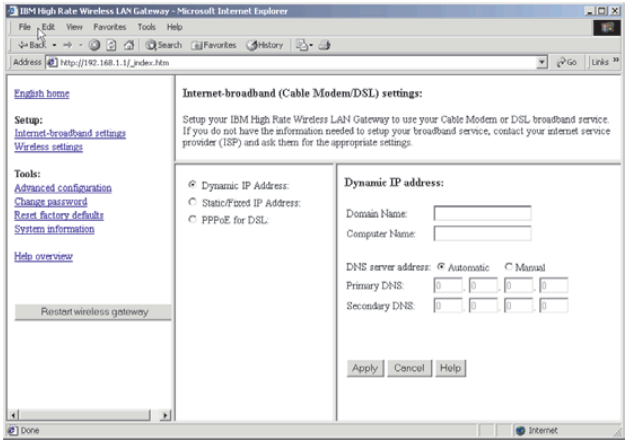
IBM High Rate Wireless LAN Gateway - Microsoft Internet Explorer

File Edit View Favorites Tools Help

Back Search Favorites History

Address http://192.168.1.1/_index.htm

Go Links

English home

Setup:
Internet-broadband settings
Wireless settings

Tools:
Advanced configuration
Change password
Reset factory defaults
System information

Help overview

Restart wireless gateway

Internet-broadband (Cable Modem/DSL) settings:

Setup your IBM High Rate Wireless LAN Gateway to use your Cable Modem or DSL broadband service. If you do not have the information needed to setup your broadband service, contact your internet service provider (ISP) and ask them for the appropriate settings.

Dynamic IP Address:
Static/Fixed IP Address:
PPPoE for DSL:

Dynamic IP address:

Domain Name:
Computer Name:

DNS server address: Automatic Manual
Primary DNS: 0 . 0 . 0 . 0
Secondary DNS: 0 . 0 . 0 . 0

Apply Cancel Help

Done

Internet